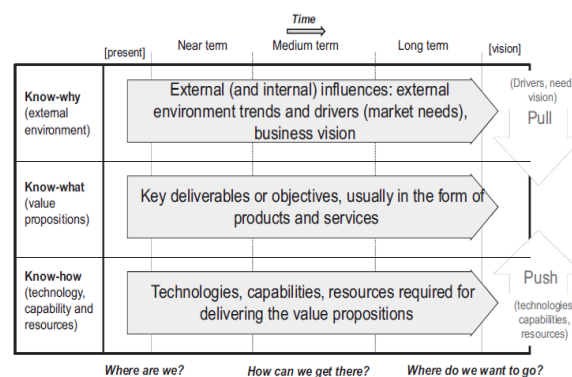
Time

[present] Near term Medium term Long term [vision]

Know-why (external environment)

External (and internal) influences: external environment trends and drivers (market needs), business vision

(Drivers, need vision) Pull

Know-what (value propositions)

Key deliverables or objectives, usually in the form of products and services

Know-how (technology, capability and resources)

Technologies, capabilities, resources required for delivering the value propositions

Push (technologies capabilities, resources)

Where are we? How can we get there? Where do we want to go?